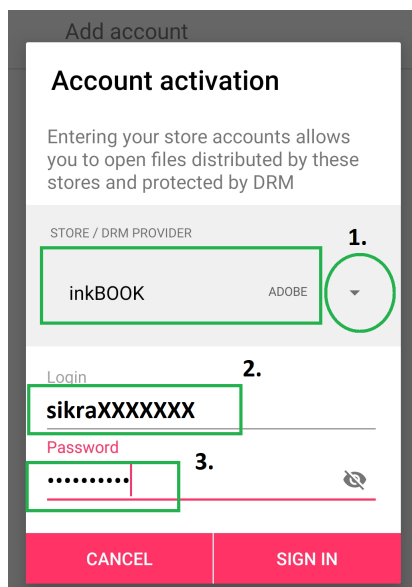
Add account

Account activation

Entering your store accounts allows you to open files distributed by these stores and protected by DRM

STORE / DRM PROVIDER

1.

inkBOOK ADOBE

2.

Login

sikraXXXXXXX

Password

3.

••••••••••

CANCEL SIGN IN